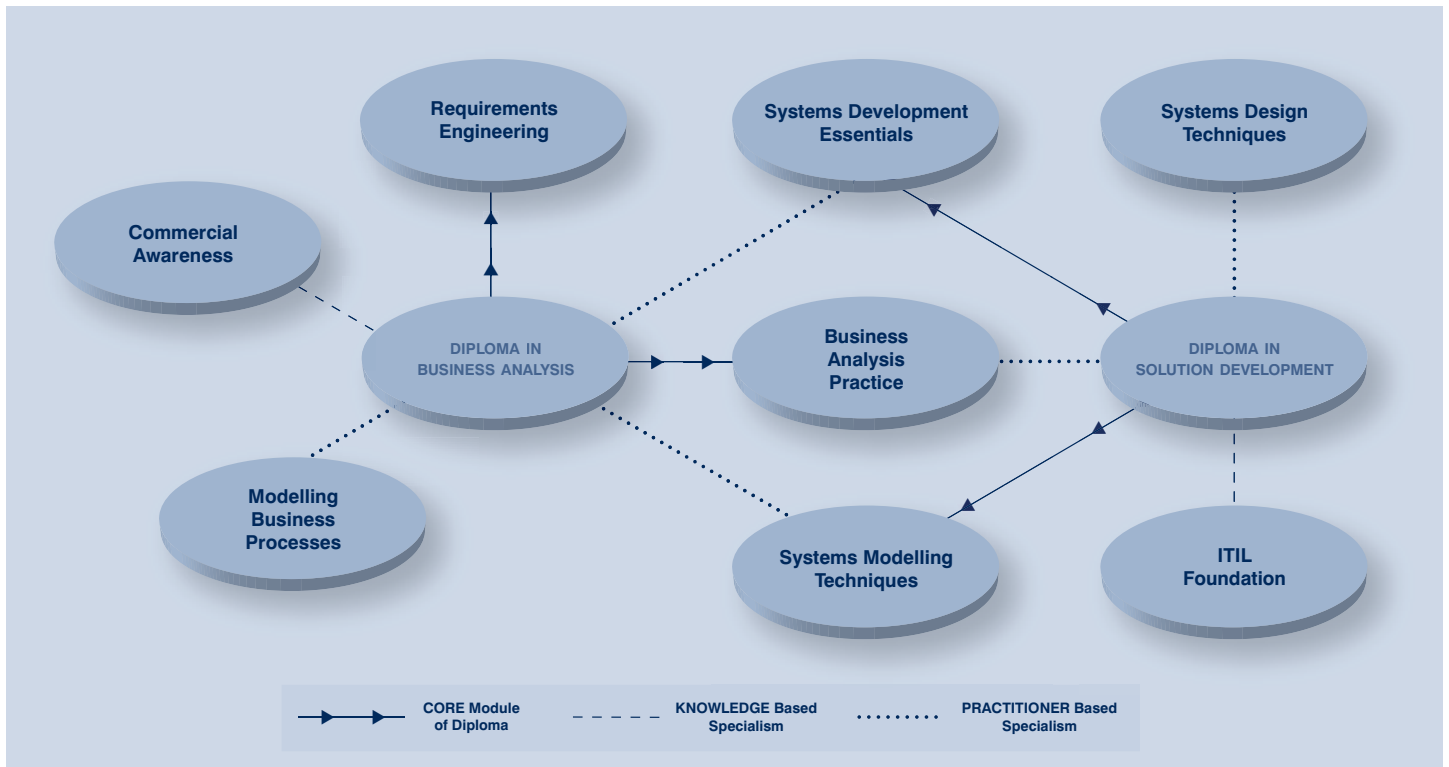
Requirements Engineering

Systems Development Essentials

Systems Design Techniques

Commercial Awareness

DIPLOMA IN BUSINESS ANALYSIS

Business Analysis Practice

DIPLOMA IN SOLUTION DEVELOPMENT

Modelling Business Processes

Systems Modelling Techniques

ITIL Foundation

CORE Module of Diploma

KNOWLEDGE Based Specialism

PRACTITIONER Based Specialism